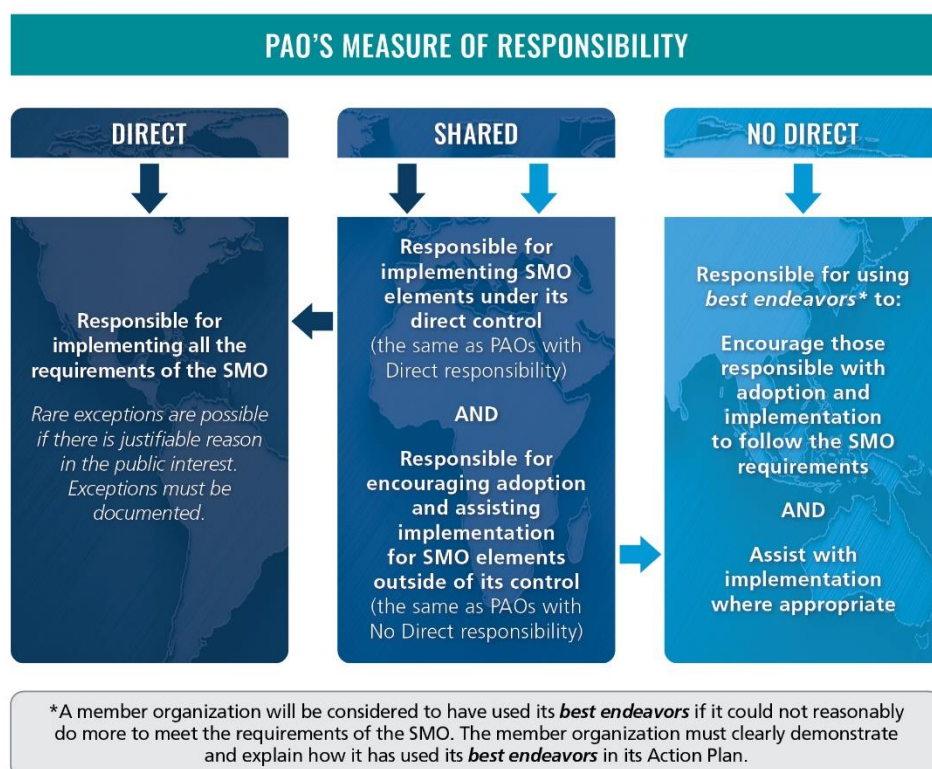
PAO'S MEASURE OF RESPONSIBILITY

DIRECT

Responsible for implementing all the requirements of the SMO

*Rare exceptions are possible if there is justifiable reason in the public interest. Exceptions must be documented.*

SHARED

Responsible for implementing SMO elements under its direct control (the same as PAOs with Direct responsibility)

AND

Responsible for encouraging adoption and assisting implementation for SMO elements outside of its control (the same as PAOs with No Direct responsibility)

NO DIRECT

Responsible for using *best endeavors** to:

Encourage those responsible with adoption and implementation to follow the SMO requirements

AND

Assist with implementation where appropriate

*A member organization will be considered to have used its ***best endeavors*** if it could not reasonably do more to meet the requirements of the SMO. The member organization must clearly demonstrate and explain how it has used its ***best endeavors*** in its Action Plan.